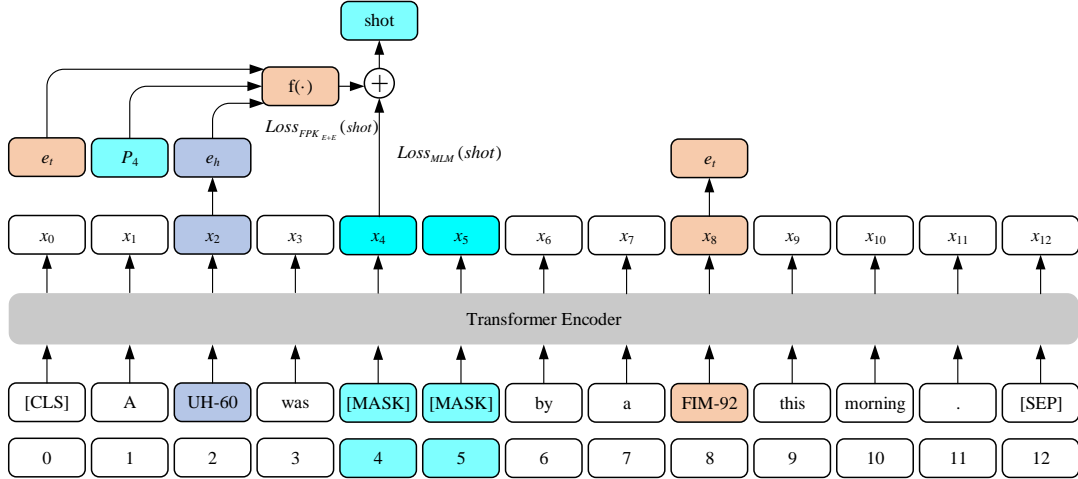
shot

$f(\cdot)$

$+$

$Loss_{FPK_{E+E}}(shot)$

$Loss_{MLM}(shot)$

$e_t$ $P_4$ $e_h$

$e_t$

$x_0$ $x_1$ $x_2$ $x_3$ $x_4$ $x_5$ $x_6$ $x_7$ $x_8$ $x_9$ $x_{10}$ $x_{11}$ $x_{12}$

Transformer Encoder

[CLS] A UH-60 was [MASK] [MASK] by a FIM-92 this morning . [SEP]

0 1 2 3 4 5 6 7 8 9 10 11 12